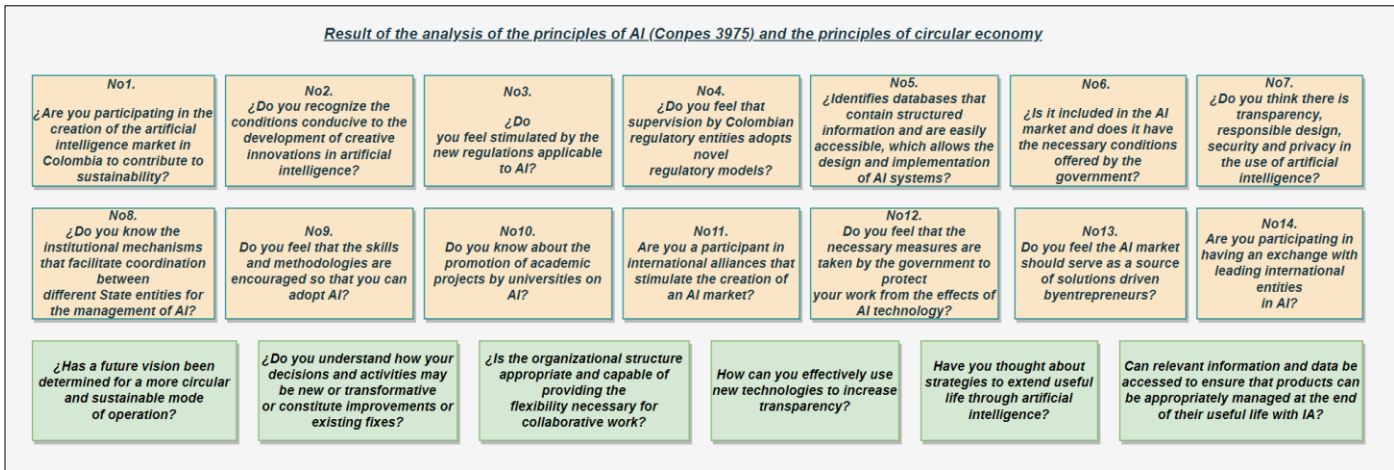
Result of the analysis of the principles of AI (Conpes 3975) and the principles of circular economy

No1.
¿Are you participating in the creation of the artificial intelligence market in Colombia to contribute to sustainability?

No2.
¿Do you recognize the conditions conducive to the development of creative innovations in artificial intelligence?

No3.
¿Do you feel stimulated by the new regulations applicable to AI?

No4.
¿Do you feel that supervision by Colombian regulatory entities adopts novel regulatory models?

No5.
¿Identifies databases that contain structured information and are easily accessible, which allows the design and implementation of AI systems?

No6.
¿Is it included in the AI market and does it have the necessary conditions offered by the government?

No7.
¿Do you think there is transparency, responsible design, security and privacy in the use of artificial intelligence?

No8.
¿Do you know the institutional mechanisms that facilitate coordination between different State entities for the management of AI?

No9.
Do you feel that the skills and methodologies are encouraged so that you can adopt AI?

No10.
Do you know about the promotion of academic projects by universities on AI?

No11.
Are you a participant in international alliances that stimulate the creation of an AI market?

No12.
Do you feel that the necessary measures are taken by the government to protect your work from the effects of AI technology?

No13.
Do you feel the AI market should serve as a source of solutions driven byentrepreneurs?

No14.
Are you participating in having an exchange with leading international entities in AI?

¿Has a future vision been determined for a more circular and sustainable mode of operation?

¿Do you understand how your decisions and activities may be new or transformative or constitute improvements or existing fixes?

¿Is the organizational structure appropriate and capable of providing the flexibility necessary for collaborative work?

How can you effectively use new technologies to increase transparency?

Have you thought about strategies to extend useful life through artificial intelligence?

Can relevant information and data be accessed to ensure that products can be appropriately managed at the end of their useful life with IA?